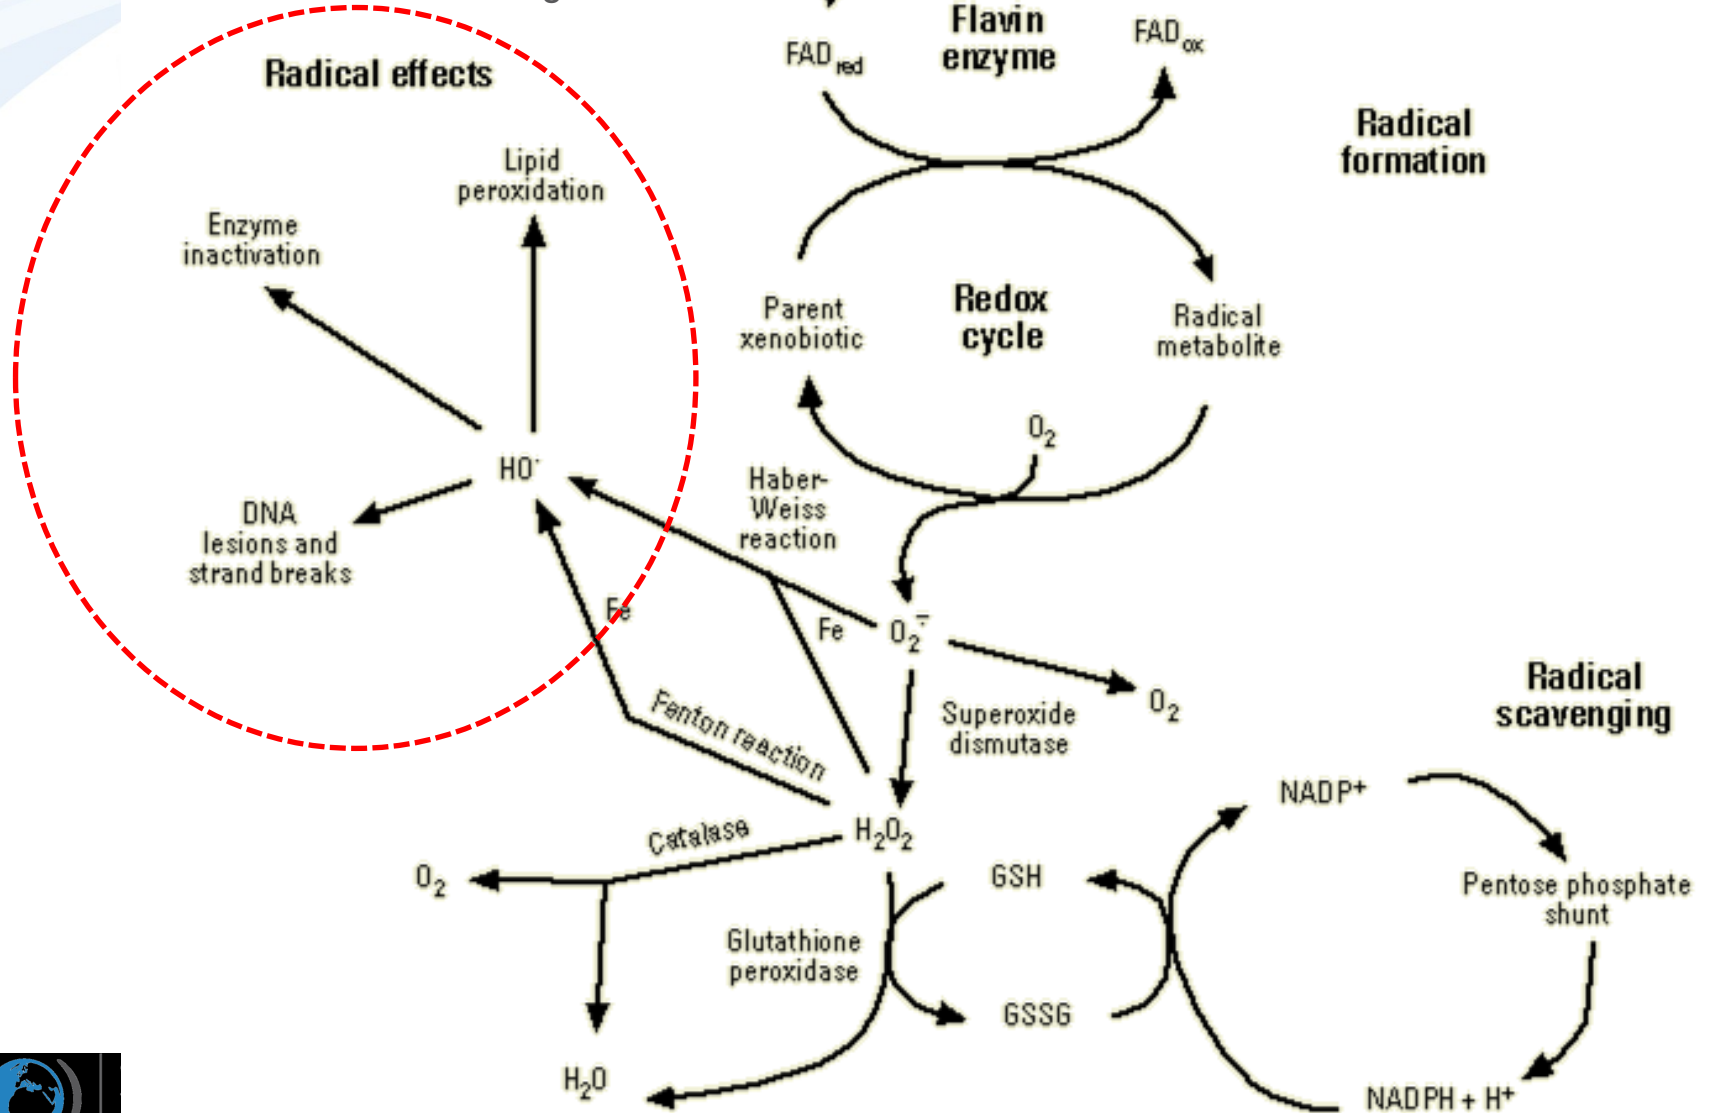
Radical effects

Lipid peroxidation

Enzyme inactivation

$HO^{\cdot}$

DNA lesions and strand breaks

Fe

Flavin enzyme

$FAD_{red}$

$FAD_{ox}$

Radical formation

Redox cycle

Parent xenobiotic

Radical metabolite

$O_2$

Haber-Weiss reaction

Fe

$O_2^{\cdot -}$

$O_2$

Superoxide dismutase

Fenton reaction

Radical scavenging

$H_2O_2$

Catalase

$O_2$

$H_2O$

GSH

Glutathione peroxidase

GSSG

NADP+

Pentose phosphate shunt

NADPH + H+